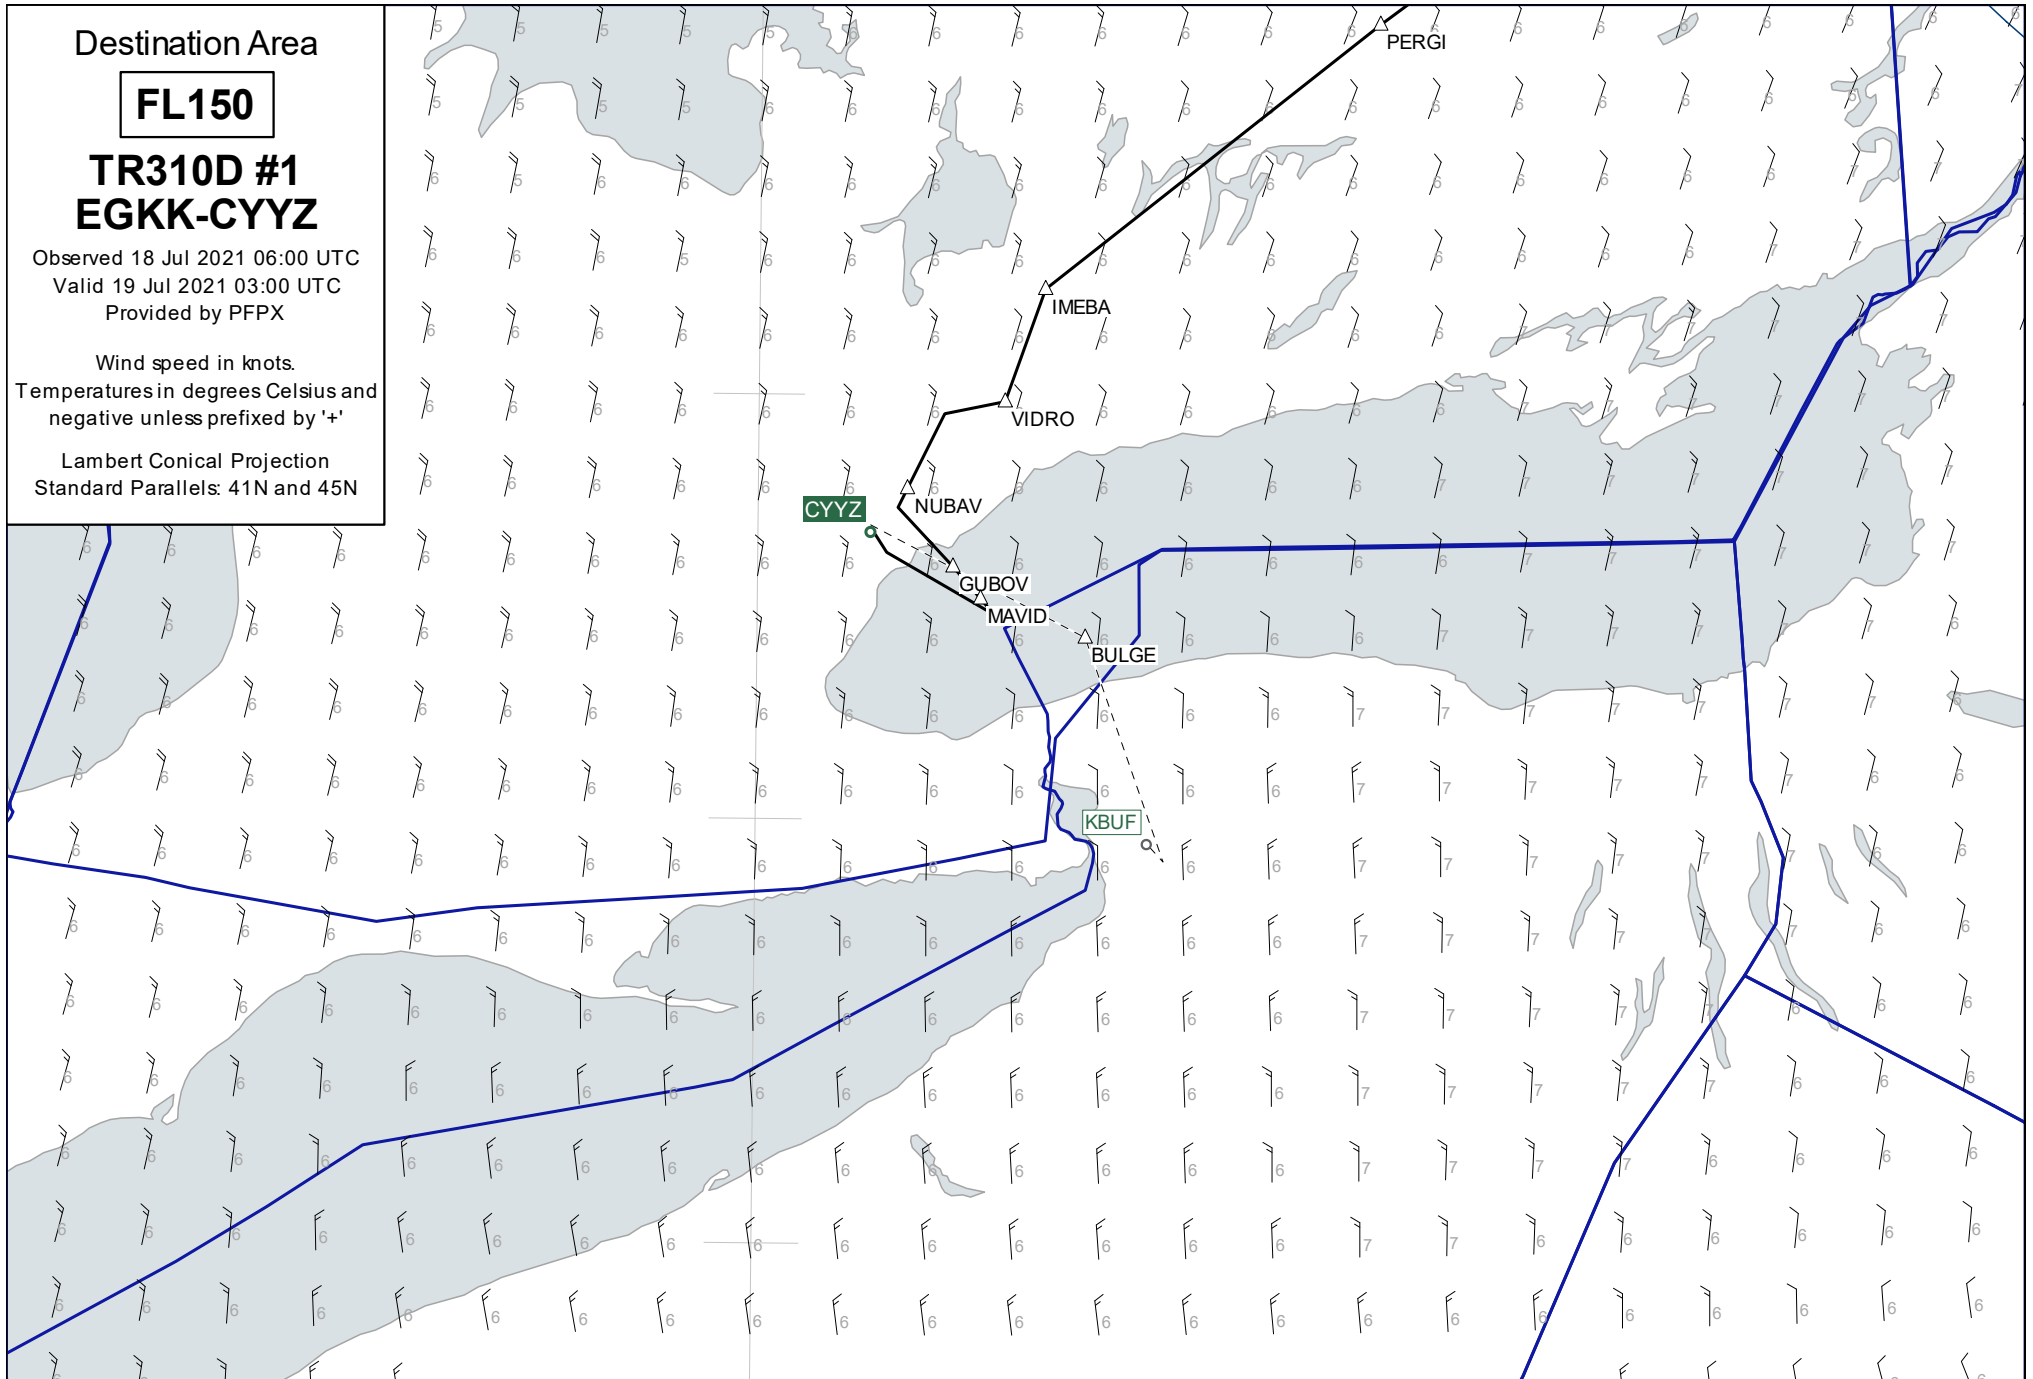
Destination Area

FL150

TR310D #1
EGKK-CYYZ

Observed 18 Jul 2021 06:00 UTC
Valid 19 Jul 2021 03:00 UTC
Provided by PFPX

Wind speed in knots.
Temperatures in degrees Celsius and negative unless prefixed by '+'

Lambert Conical Projection
Standard Parallels: 41N and 45N

PERGI
IMEBA
VIDRO
NUBAV
CYYZ
GUBOV
MAVID
BULGE
KBUF